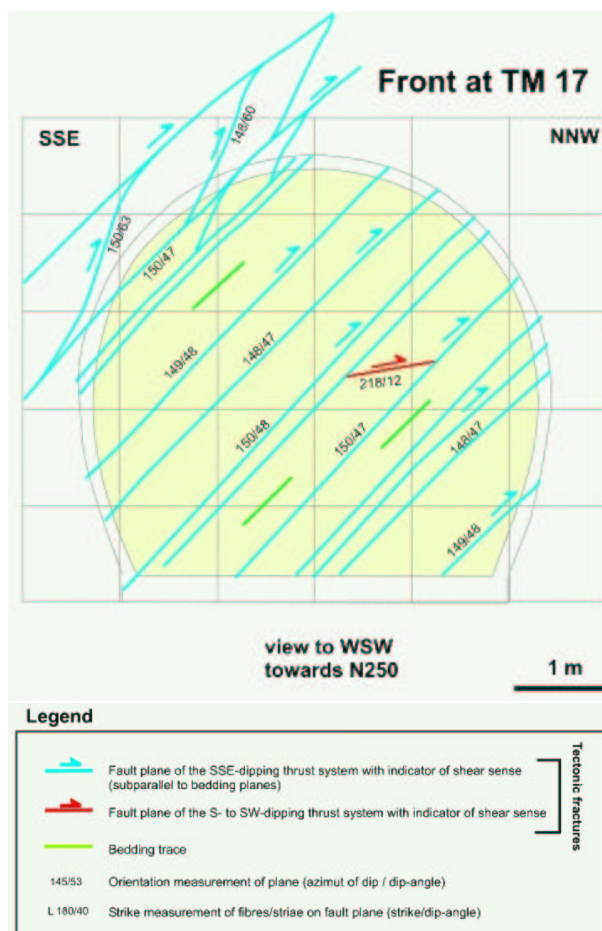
Front at TM 17

SSE

NNW

149/60

150/63

150/47

149/46

148/47

218/12

150/48

150/47

148/47

149/48

view to WSW towards N250

1 m

Legend

Fault plane of the SSE-dipping thrust system with indicator of shear sense (subparallel to bedding planes)

Fault plane of the S- to SW-dipping thrust system with indicator of shear sense

Tectonic fractures

Bedding trace

145/53 Orientation measurement of plane (azimut of dip / dip-angle)

L 180/40 Strike measurement of fibres/striae on fault plane (strike/dip-angle)